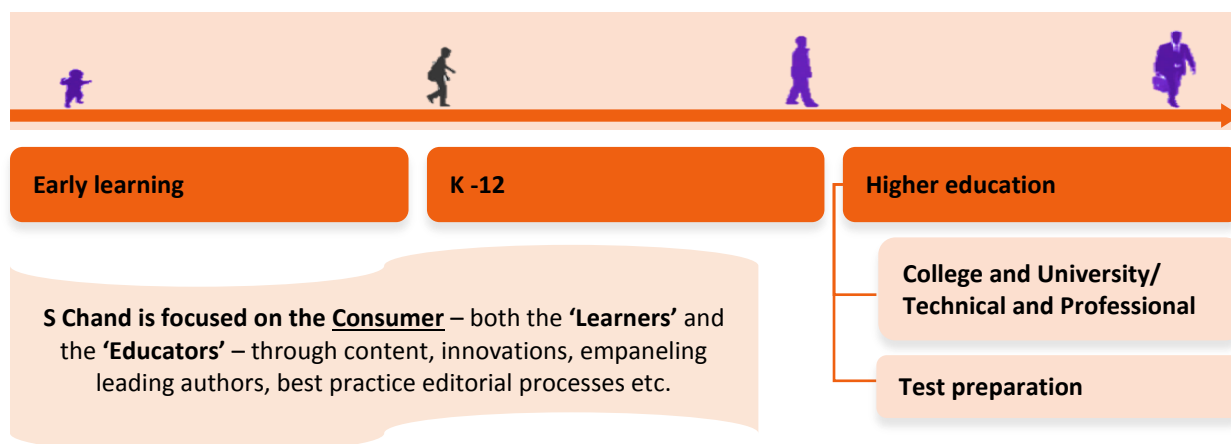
Early learning

K -12

Higher education

College and University/ Technical and Professional

Test preparation

S Chand is focused on the Consumer – both the ‘Learners’ and the ‘Educators’ – through content, innovations, empaneling leading authors, best practice editorial processes etc.